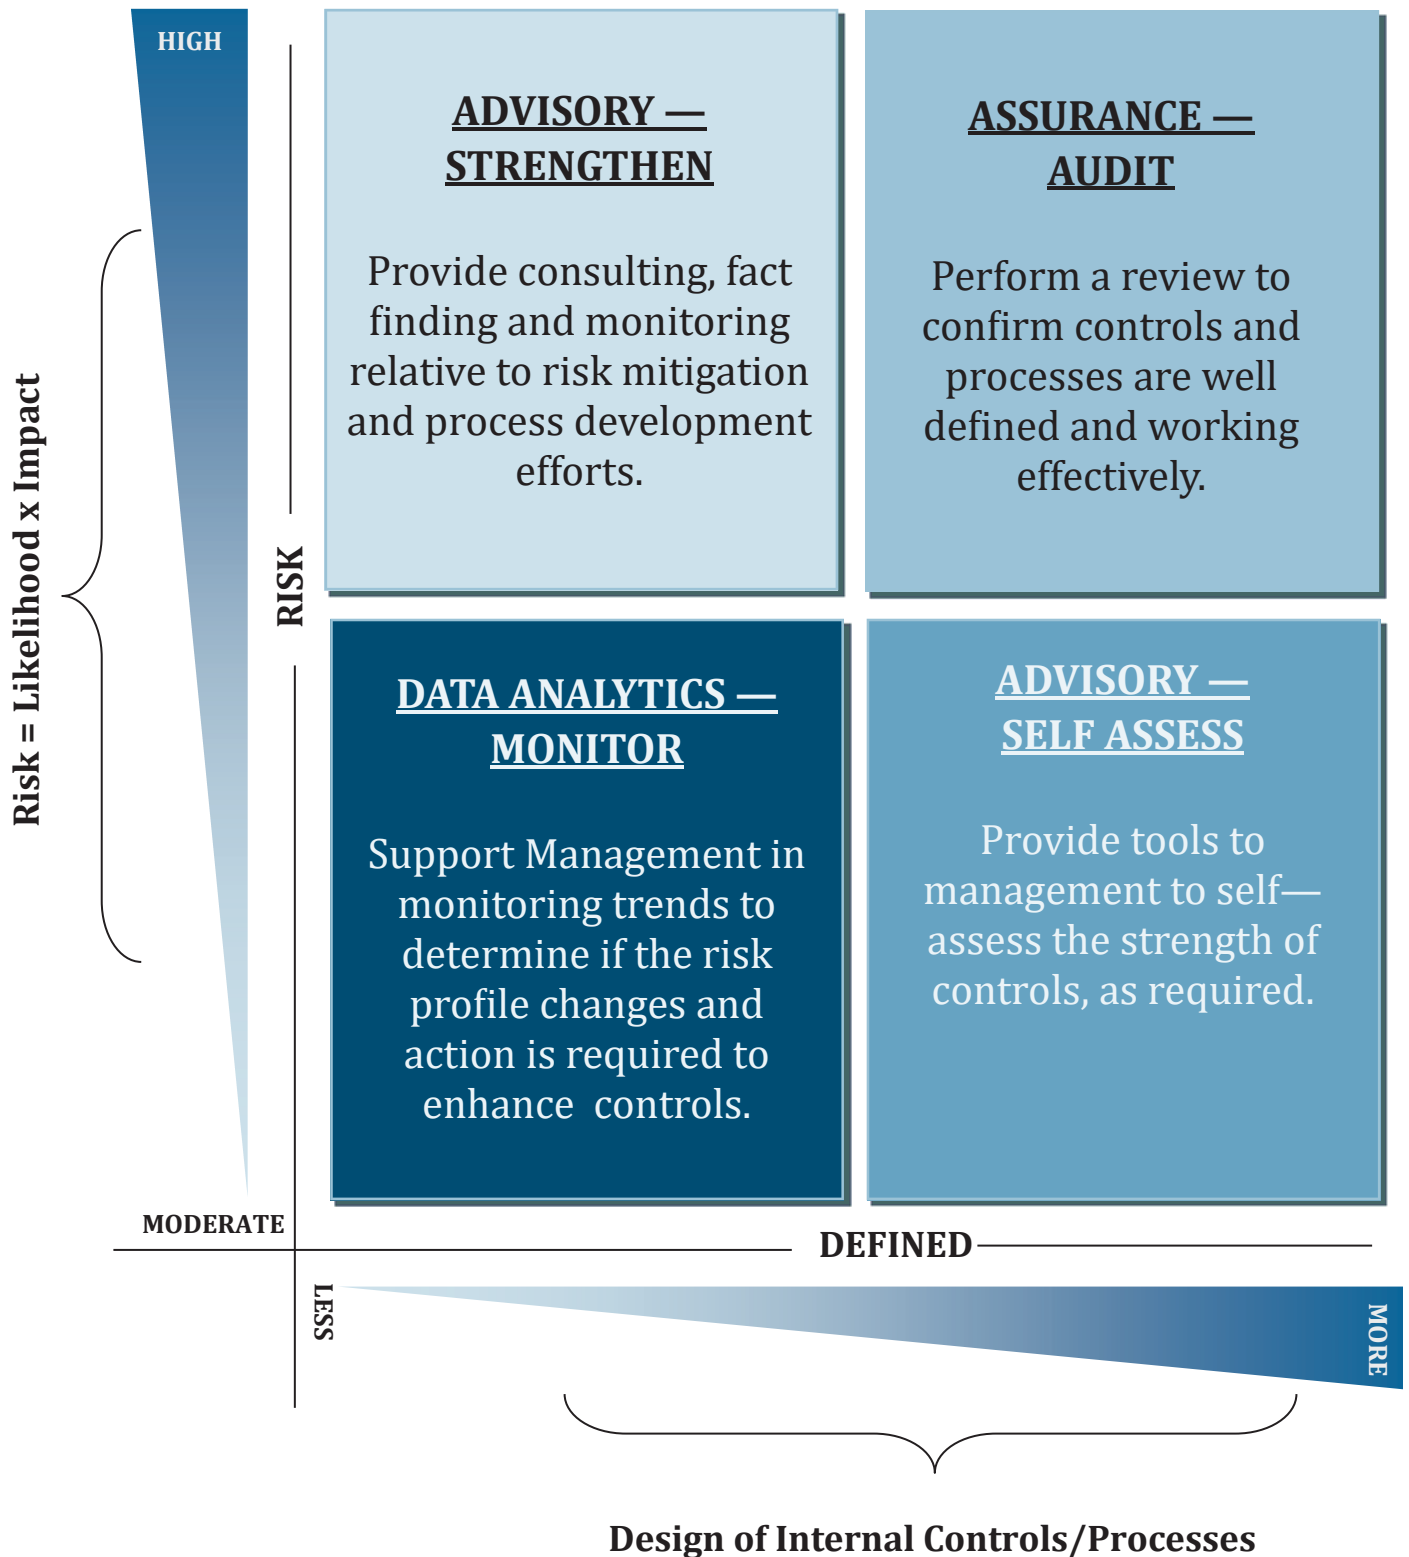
HIGH

Risk = Likelihood x Impact

RISK

ADVISORY — STRENGTHEN

Provide consulting, fact finding and monitoring relative to risk mitigation and process development efforts.

ASSURANCE — AUDIT

Perform a review to confirm controls and processes are well defined and working effectively.

DATA ANALYTICS — MONITOR

Support Management in monitoring trends to determine if the risk profile changes and action is required to enhance controls.

ADVISORY — SELF ASSESS

Provide tools to management to self—assess the strength of controls, as required.

MODERATE

DEFINED

LESS

MORE

Design of Internal Controls/Processes